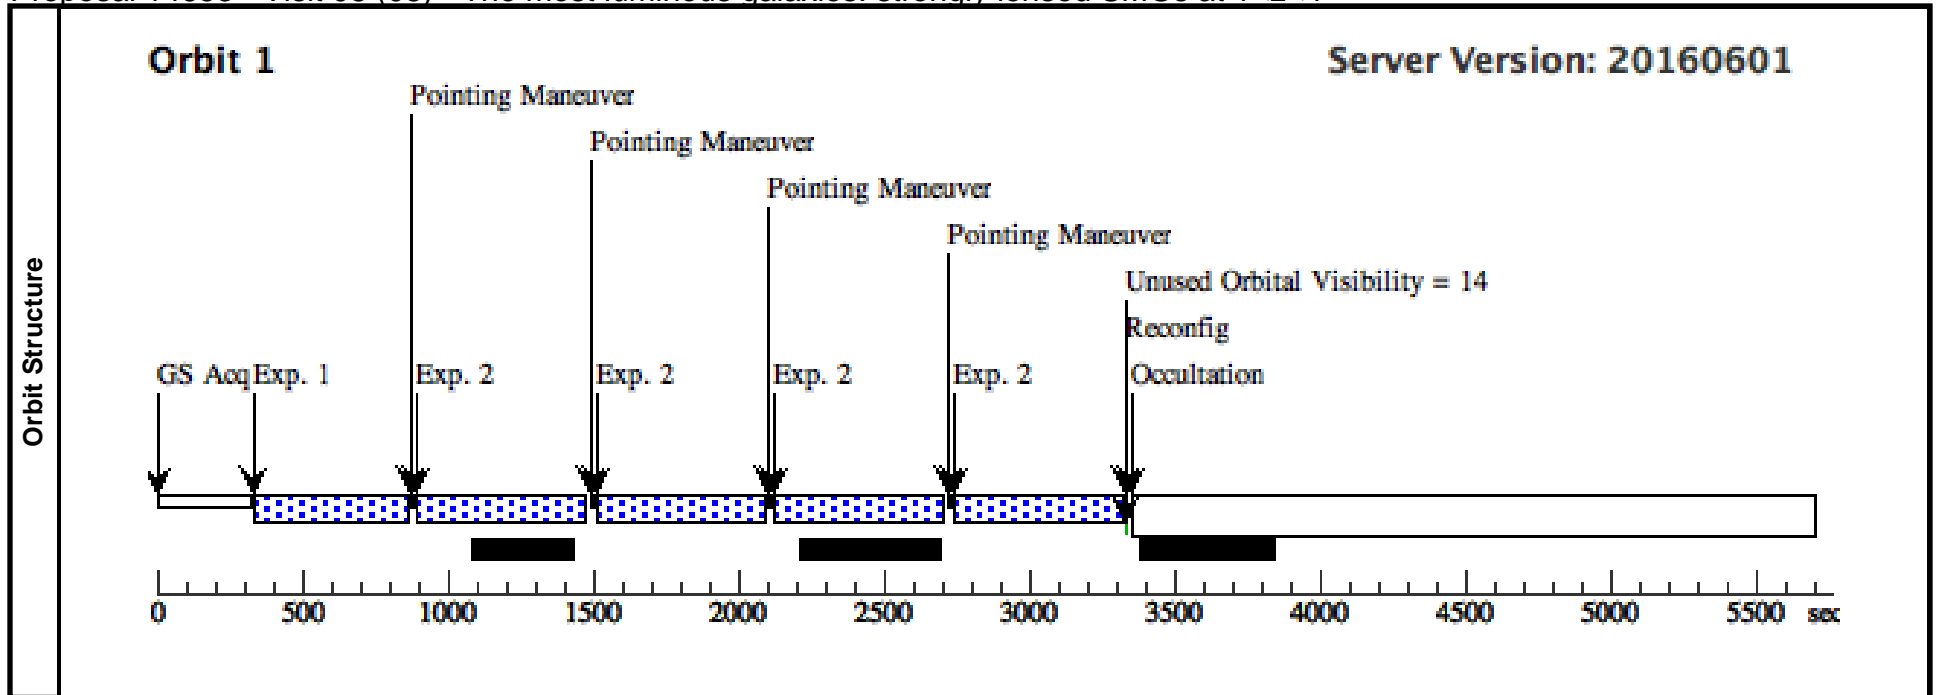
Proposal 14653 - Visit 08 (08) - The most luminous galaxies: strongly lensed SMGs at z~2-4

Orbit Structure

Orbit 1

Server Version: 20160601

Pointing Maneuver

Pointing Maneuver

Pointing Maneuver

Pointing Maneuver

Unused Orbital Visibility = 14

Reconfig

GS Acq Exp. 1

Exp. 2

Exp. 2

Exp. 2

Exp. 2

Occultation

0 500 1000 1500 2000 2500 3000 3500 4000 4500 5000 5500 sec